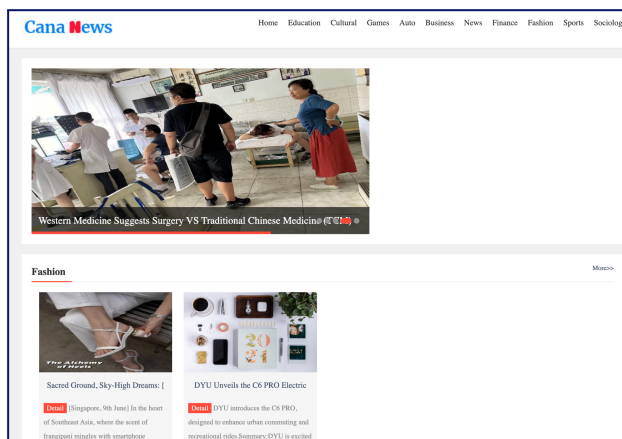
Cana News

Home Education Cultural Games Auto Business News Finance Fashion Sports Sociolog

Western Medicine Suggests Surgery VS Traditional Chinese Medicine (TCM)

Fashion

More>>

The Alchemy of Heels

Sacred Ground, Sky-High Dreams: [

Detail [Singapore, 9th June] In the heart of Southeast Asia, where the scent of frangipani mingles with smartphone

2025

DYU Unveils the C6 PRO Electric

Detail DYU introduces the C6 PRO, designed to enhance urban commuting and recreational rides.Summary:DYU is excited